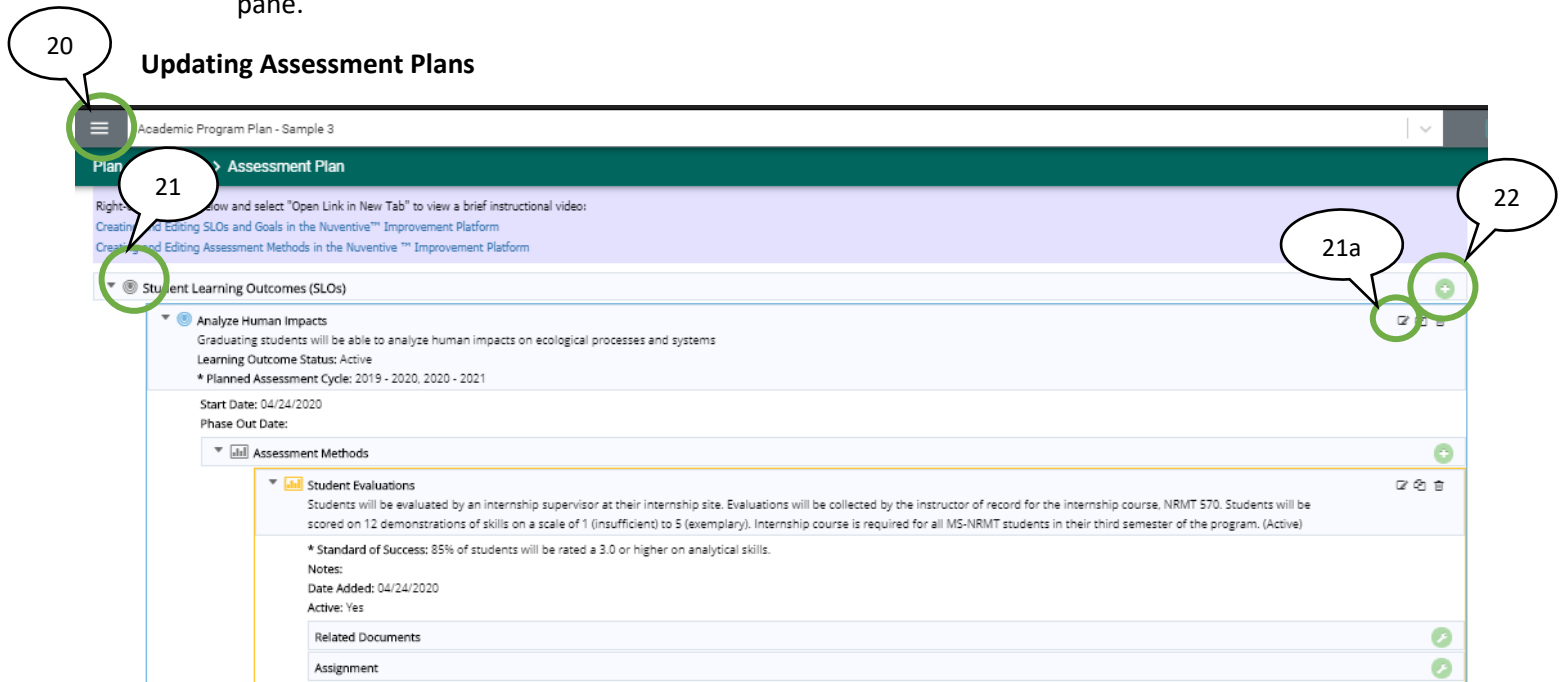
pane.

20

**Updating Assessment Plans**

Academic Program Plan - Sample 3

Plan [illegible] > Assessment Plan

21

22

Right-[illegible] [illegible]elow and select "Open Link in New Tab" to view a brief instructional video:
Creatin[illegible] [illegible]d Editing SLOs and Goals in the Nuventive™ Improvement Platform
Creati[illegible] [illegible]nd Editing Assessment Methods in the Nuventive ™ Improvement Platform

21a

Stu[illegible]ent Learning Outcomes (SLOs)

Analyze Human Impacts
Graduating students will be able to analyze human impacts on ecological processes and systems
Learning Outcome Status: Active
* Planned Assessment Cycle: 2019 - 2020, 2020 - 2021

Start Date: 04/24/2020
Phase Out Date:

Assessment Methods

Student Evaluations
Students will be evaluated by an internship supervisor at their internship site. Evaluations will be collected by the instructor of record for the internship course, NRMT 570. Students will be scored on 12 demonstrations of skills on a scale of 1 (insufficient) to 5 (exemplary). Internship course is required for all MS-NRMT students in their third semester of the program. (Active)

* Standard of Success: 85% of students will be rated a 3.0 or higher on analytical skills.
Notes:
Date Added: 04/24/2020
Active: Yes

Related Documents

Assignment